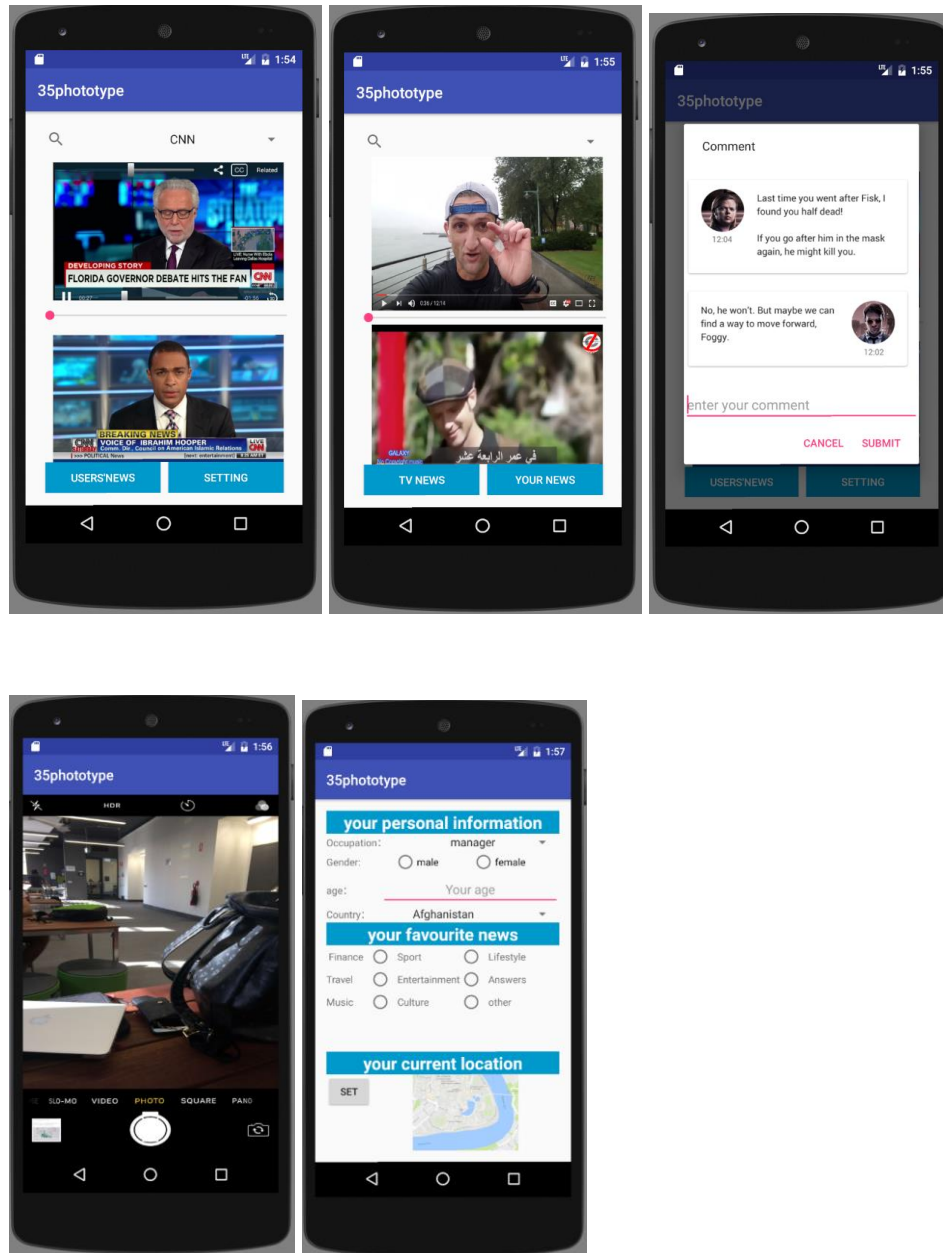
1:54

35phototype

CNN

CC Related

DEVELOPING STORY
FLORIDA GOVERNOR DEBATE HITS THE FAN
CNN

BREAKING NEWS
VOICE OF IBRAHIM HOOPER
CNN POLITICAL News

USERS'NEWS
SETTING

1:55

35phototype

0:36 / 12:14

في عمر الرابعة عشر

TV NEWS
YOUR NEWS

1:55

35phototype

Comment

Last time you went after Fisk, I found you half dead!

If you go after him in the mask again, he might kill you.

12:04

No, he won't. But maybe we can find a way to move forward, Foggy.

12:02

enter your comment

CANCEL
SUBMIT

USERS'NEWS
SETTING

1:56

35phototype

HDR

SLO-MO VIDEO PHOTO SQUARE PANO

1:57

35phototype

your personal information

Occupation: manager

Gender: male female

age: Your age

Country: Afghanistan

your favourite news

Finance Sport Lifestyle

Travel Entertainment Answers

Music Culture other

your current location

SET